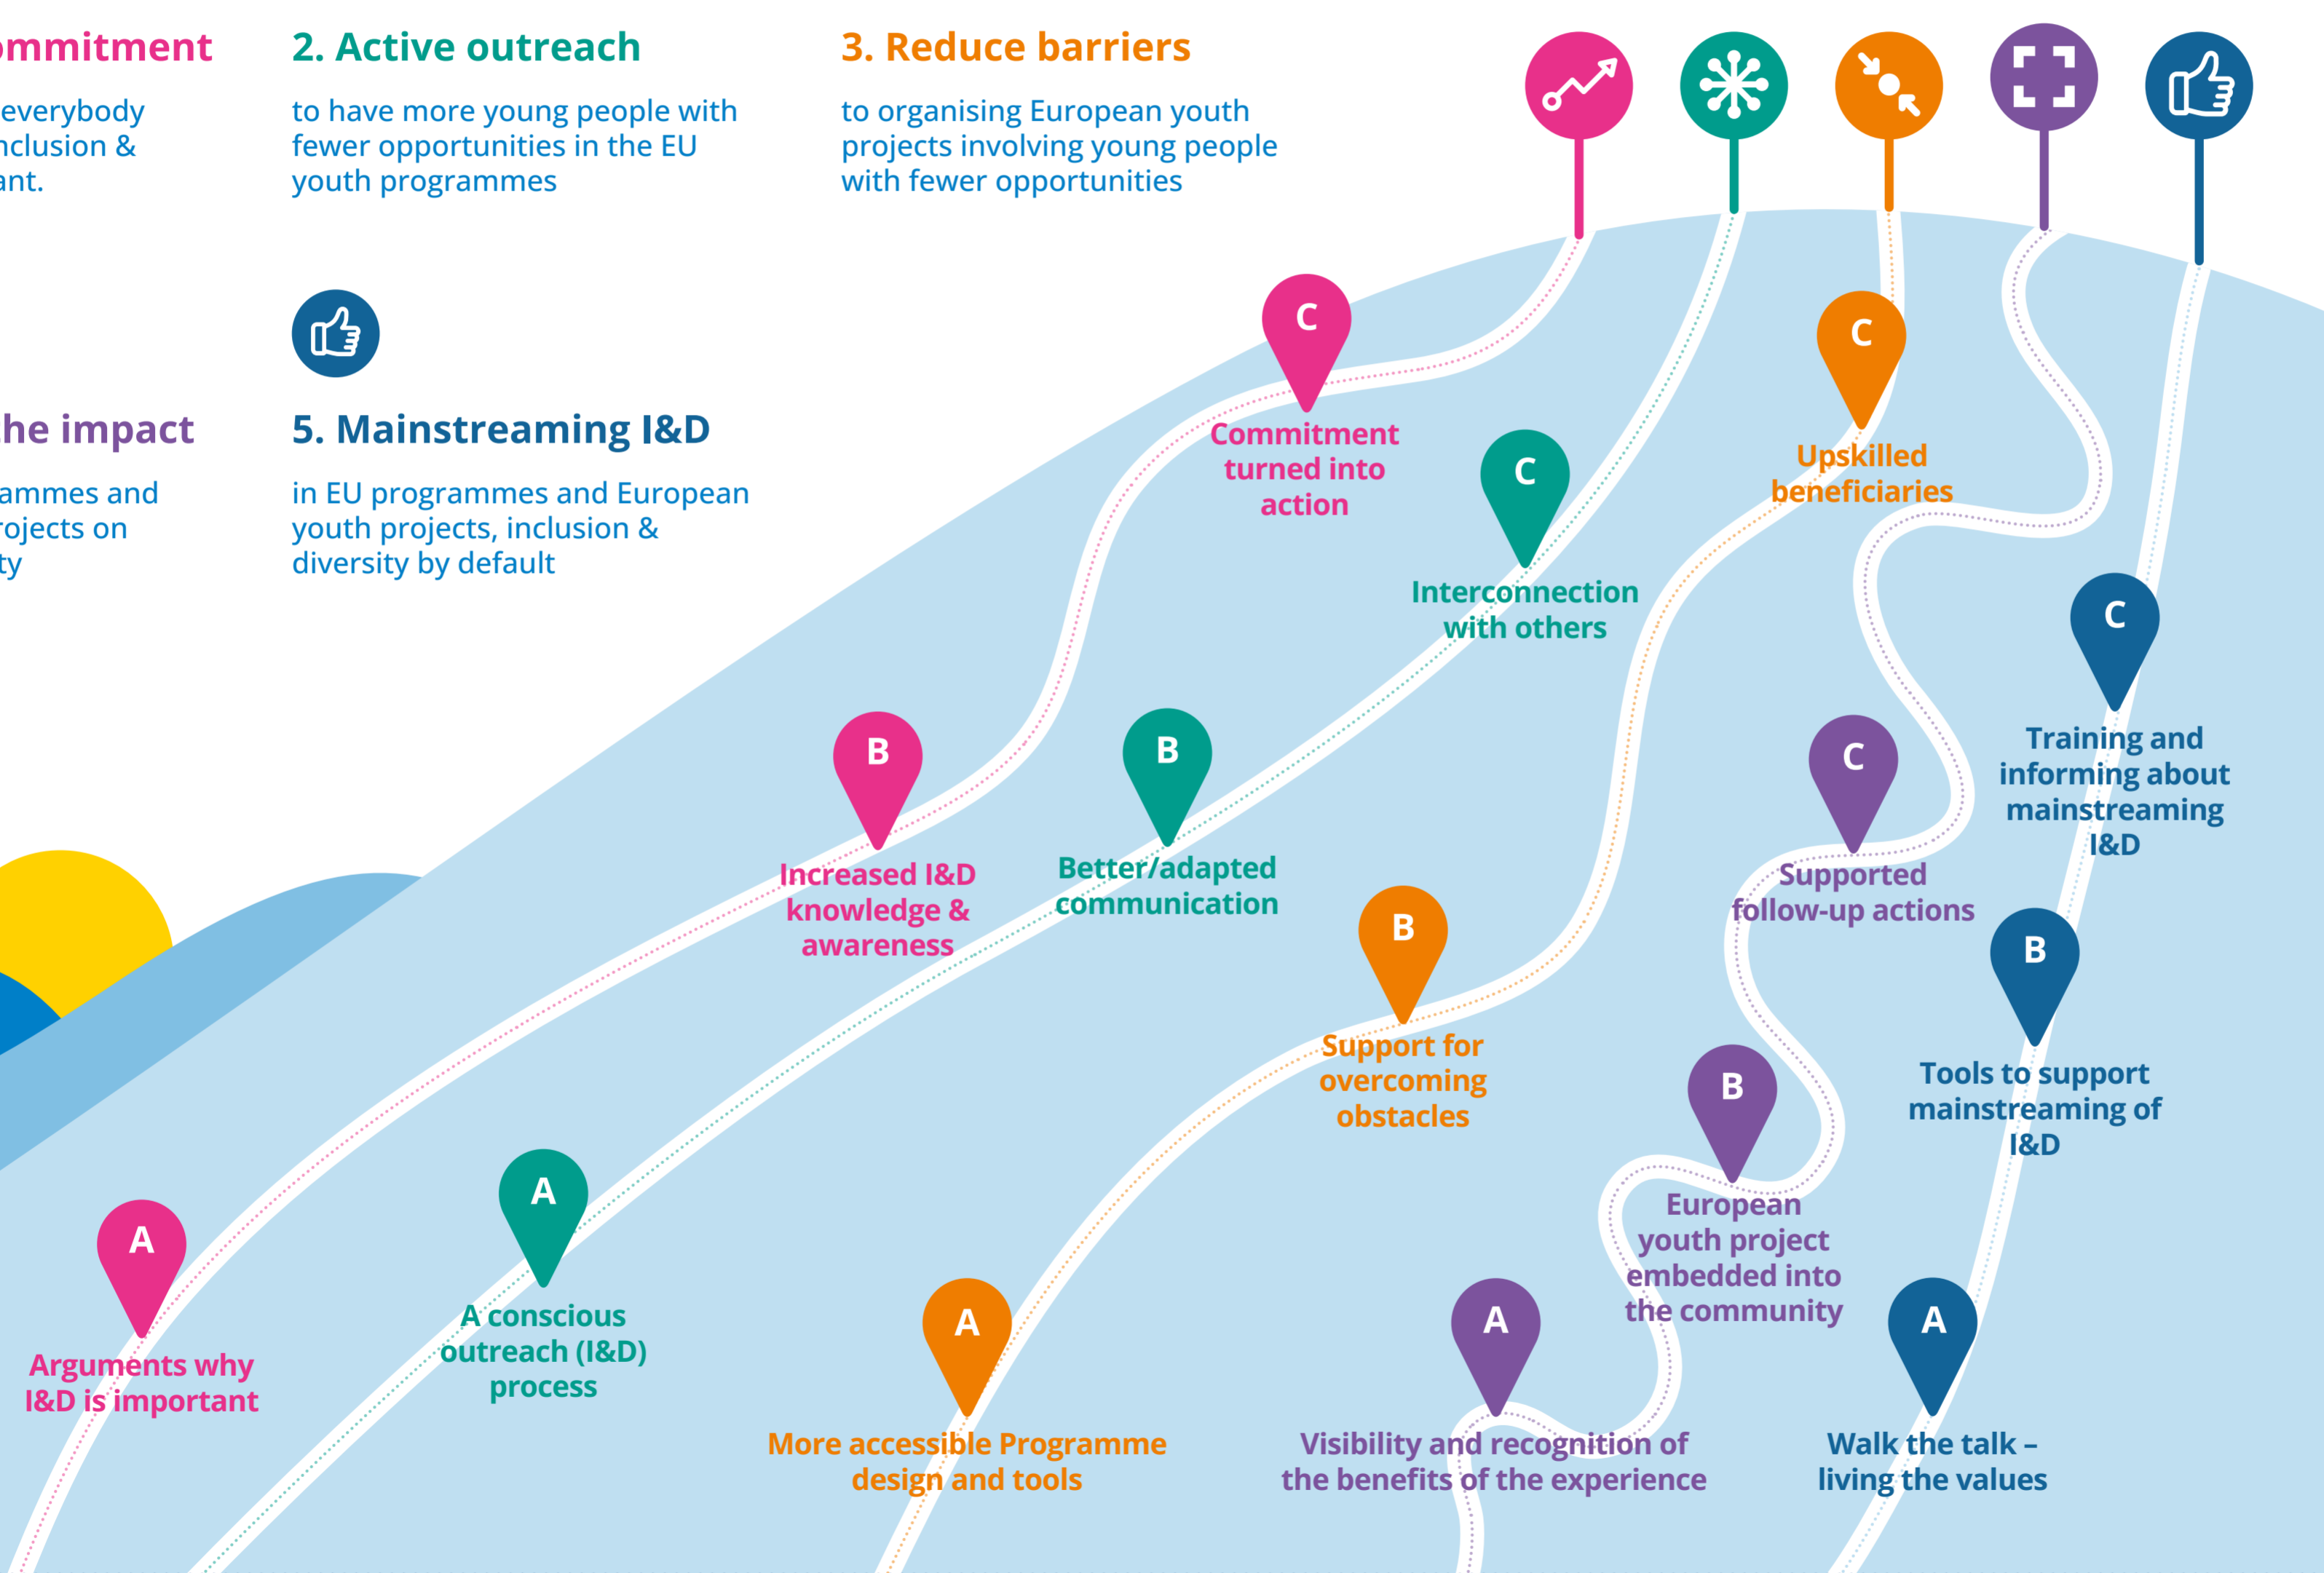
mmitment

everybody nclusion & ant.

2. Active outreach

to have more young people with fewer opportunities in the EU youth programmes

3. Reduce barriers

to organising European youth projects involving young people with fewer opportunities

he impact

ammes and ojects on ty

5. Mainstreaming I&D

in EU programmes and European youth projects, inclusion & diversity by default

C
Commitment turned into action

C
Interconnection with others

C
Upskilled beneficiaries

C
Training and informing about mainstreaming I&D

C
Supported follow-up actions

B
Increased I&D knowledge & awareness

B
Better/adapted communication

B
Support for overcoming obstacles

B
Tools to support mainstreaming of I&D

B
European youth project embedded into the community

A
Arguments why I&D is important

A
A conscious outreach (I&D) process

A
More accessible Programme design and tools

A
Visibility and recognition of the benefits of the experience

A
Walk the talk – living the values